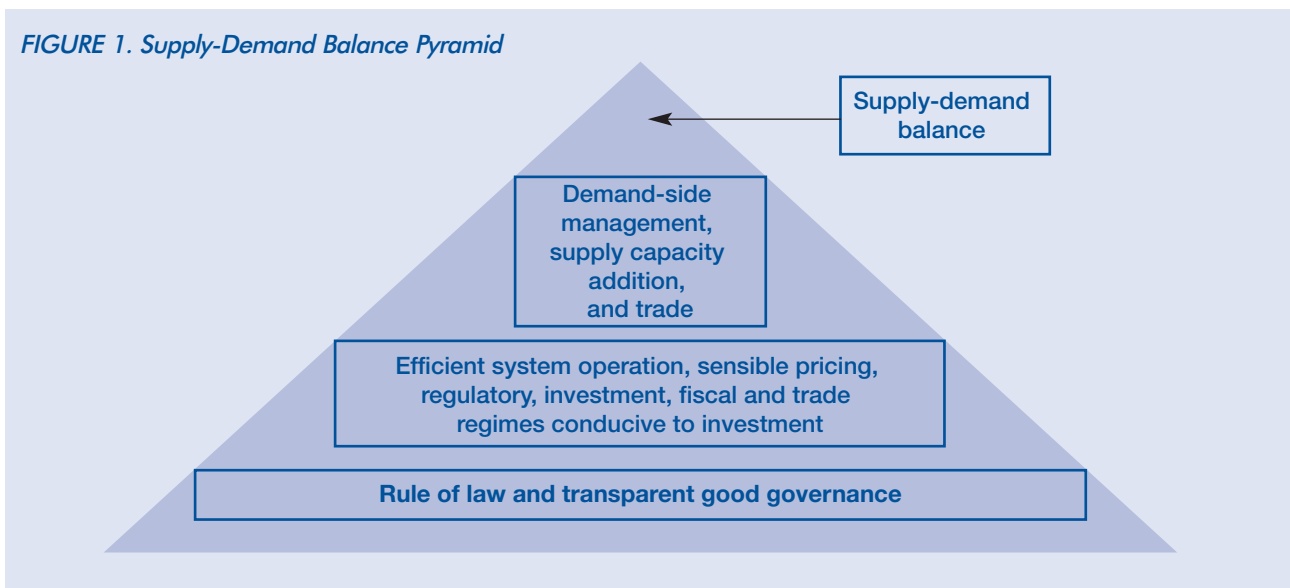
FIGURE 1. Supply-Demand Balance Pyramid

Supply-demand balance

Demand-side management, supply capacity addition, and trade

Efficient system operation, sensible pricing, regulatory, investment, fiscal and trade regimes conducive to investment

Rule of law and transparent good governance